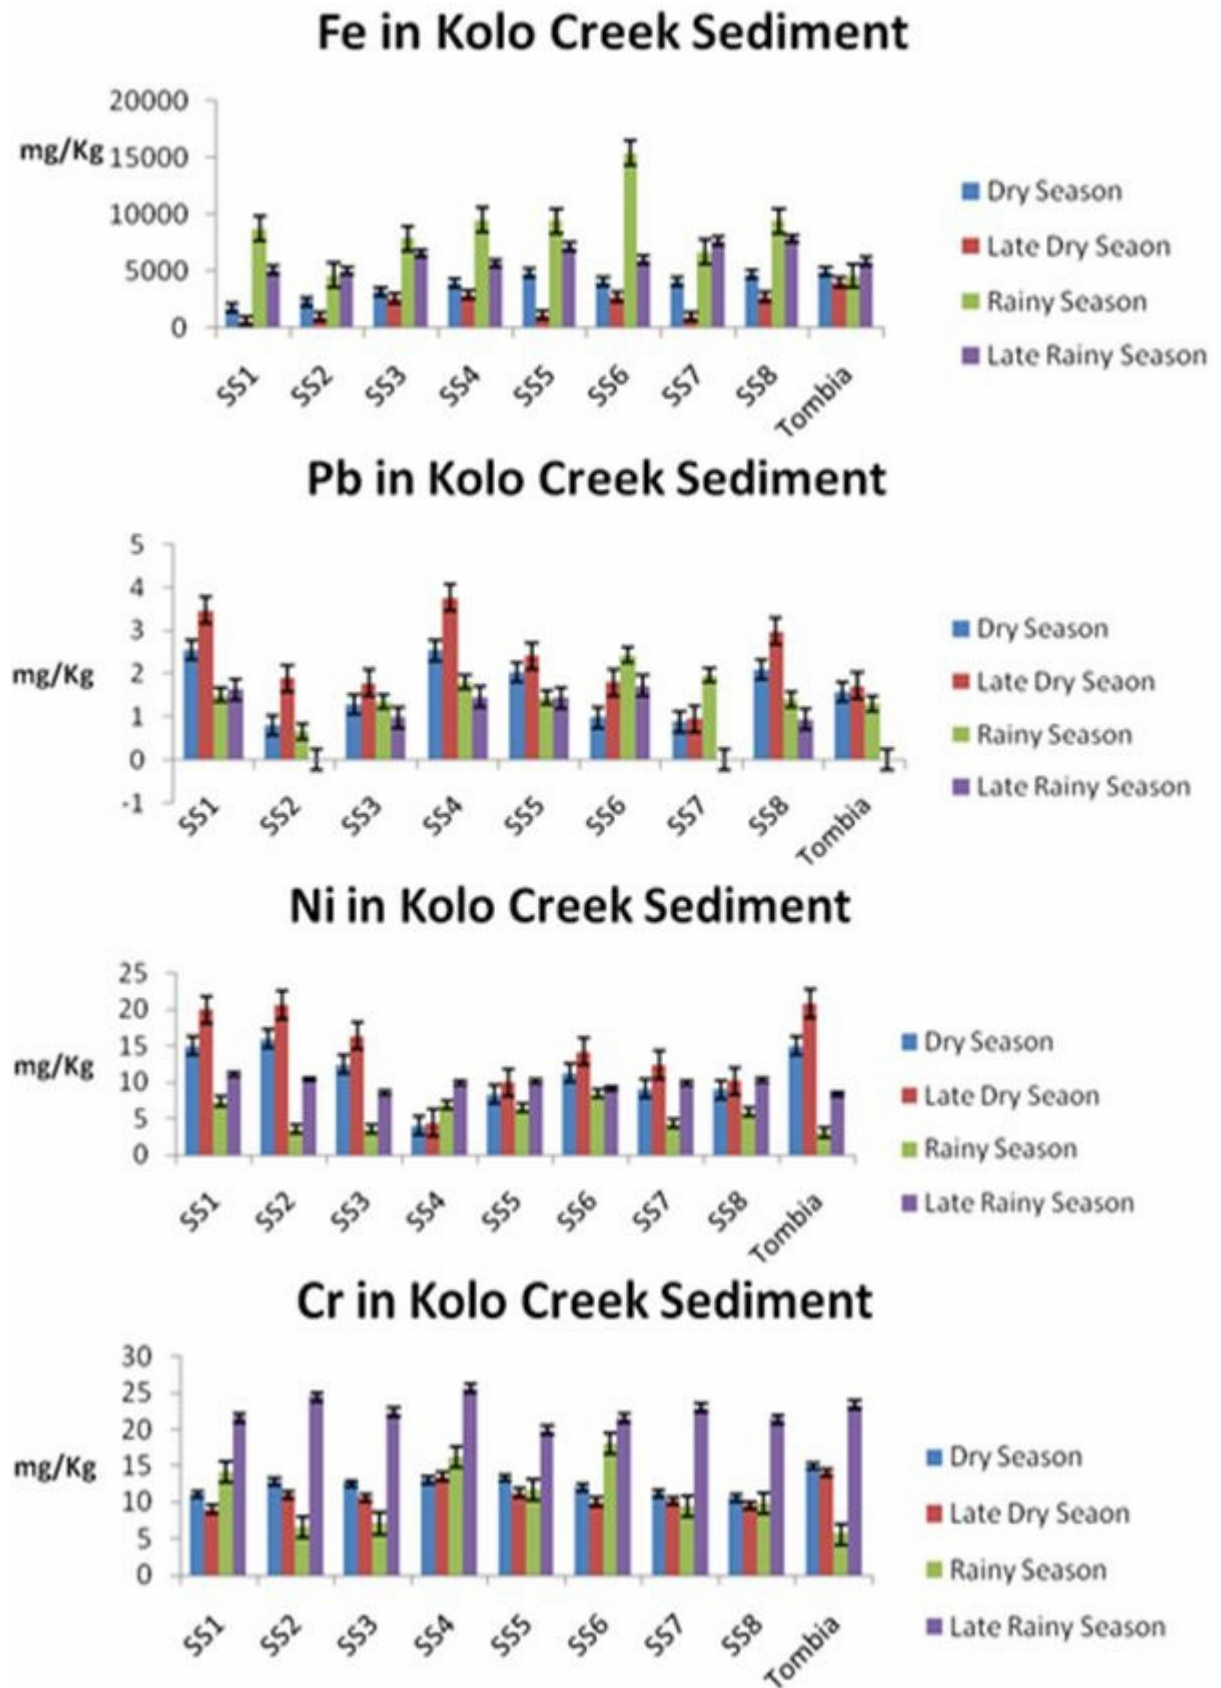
Fe in Kolo Creek Sediment

mg/Kg

20000
15000
10000
5000
0

SS1 SS2 SS3 SS4 SS5 SS6 SS7 SS8 Tombia

Dry Season
Late Dry Seaon
Rainy Season
Late Rainy Season

Pb in Kolo Creek Sediment

mg/Kg

5
4
3
2
1
0
-1

SS1 SS2 SS3 SS4 SS5 SS6 SS7 SS8 Tombia

Dry Season
Late Dry Seaon
Rainy Season
Late Rainy Season

Ni in Kolo Creek Sediment

mg/Kg

25
20
15
10
5
0

SS1 SS2 SS3 SS4 SS5 SS6 SS7 SS8 Tombia

Dry Season
Late Dry Seaon
Rainy Season
Late Rainy Season

Cr in Kolo Creek Sediment

mg/Kg

30
25
20
15
10
5
0

SS1 SS2 SS3 SS4 SS5 SS6 SS7 SS8 Tombia

Dry Season
Late Dry Seaon
Rainy Season
Late Rainy Season